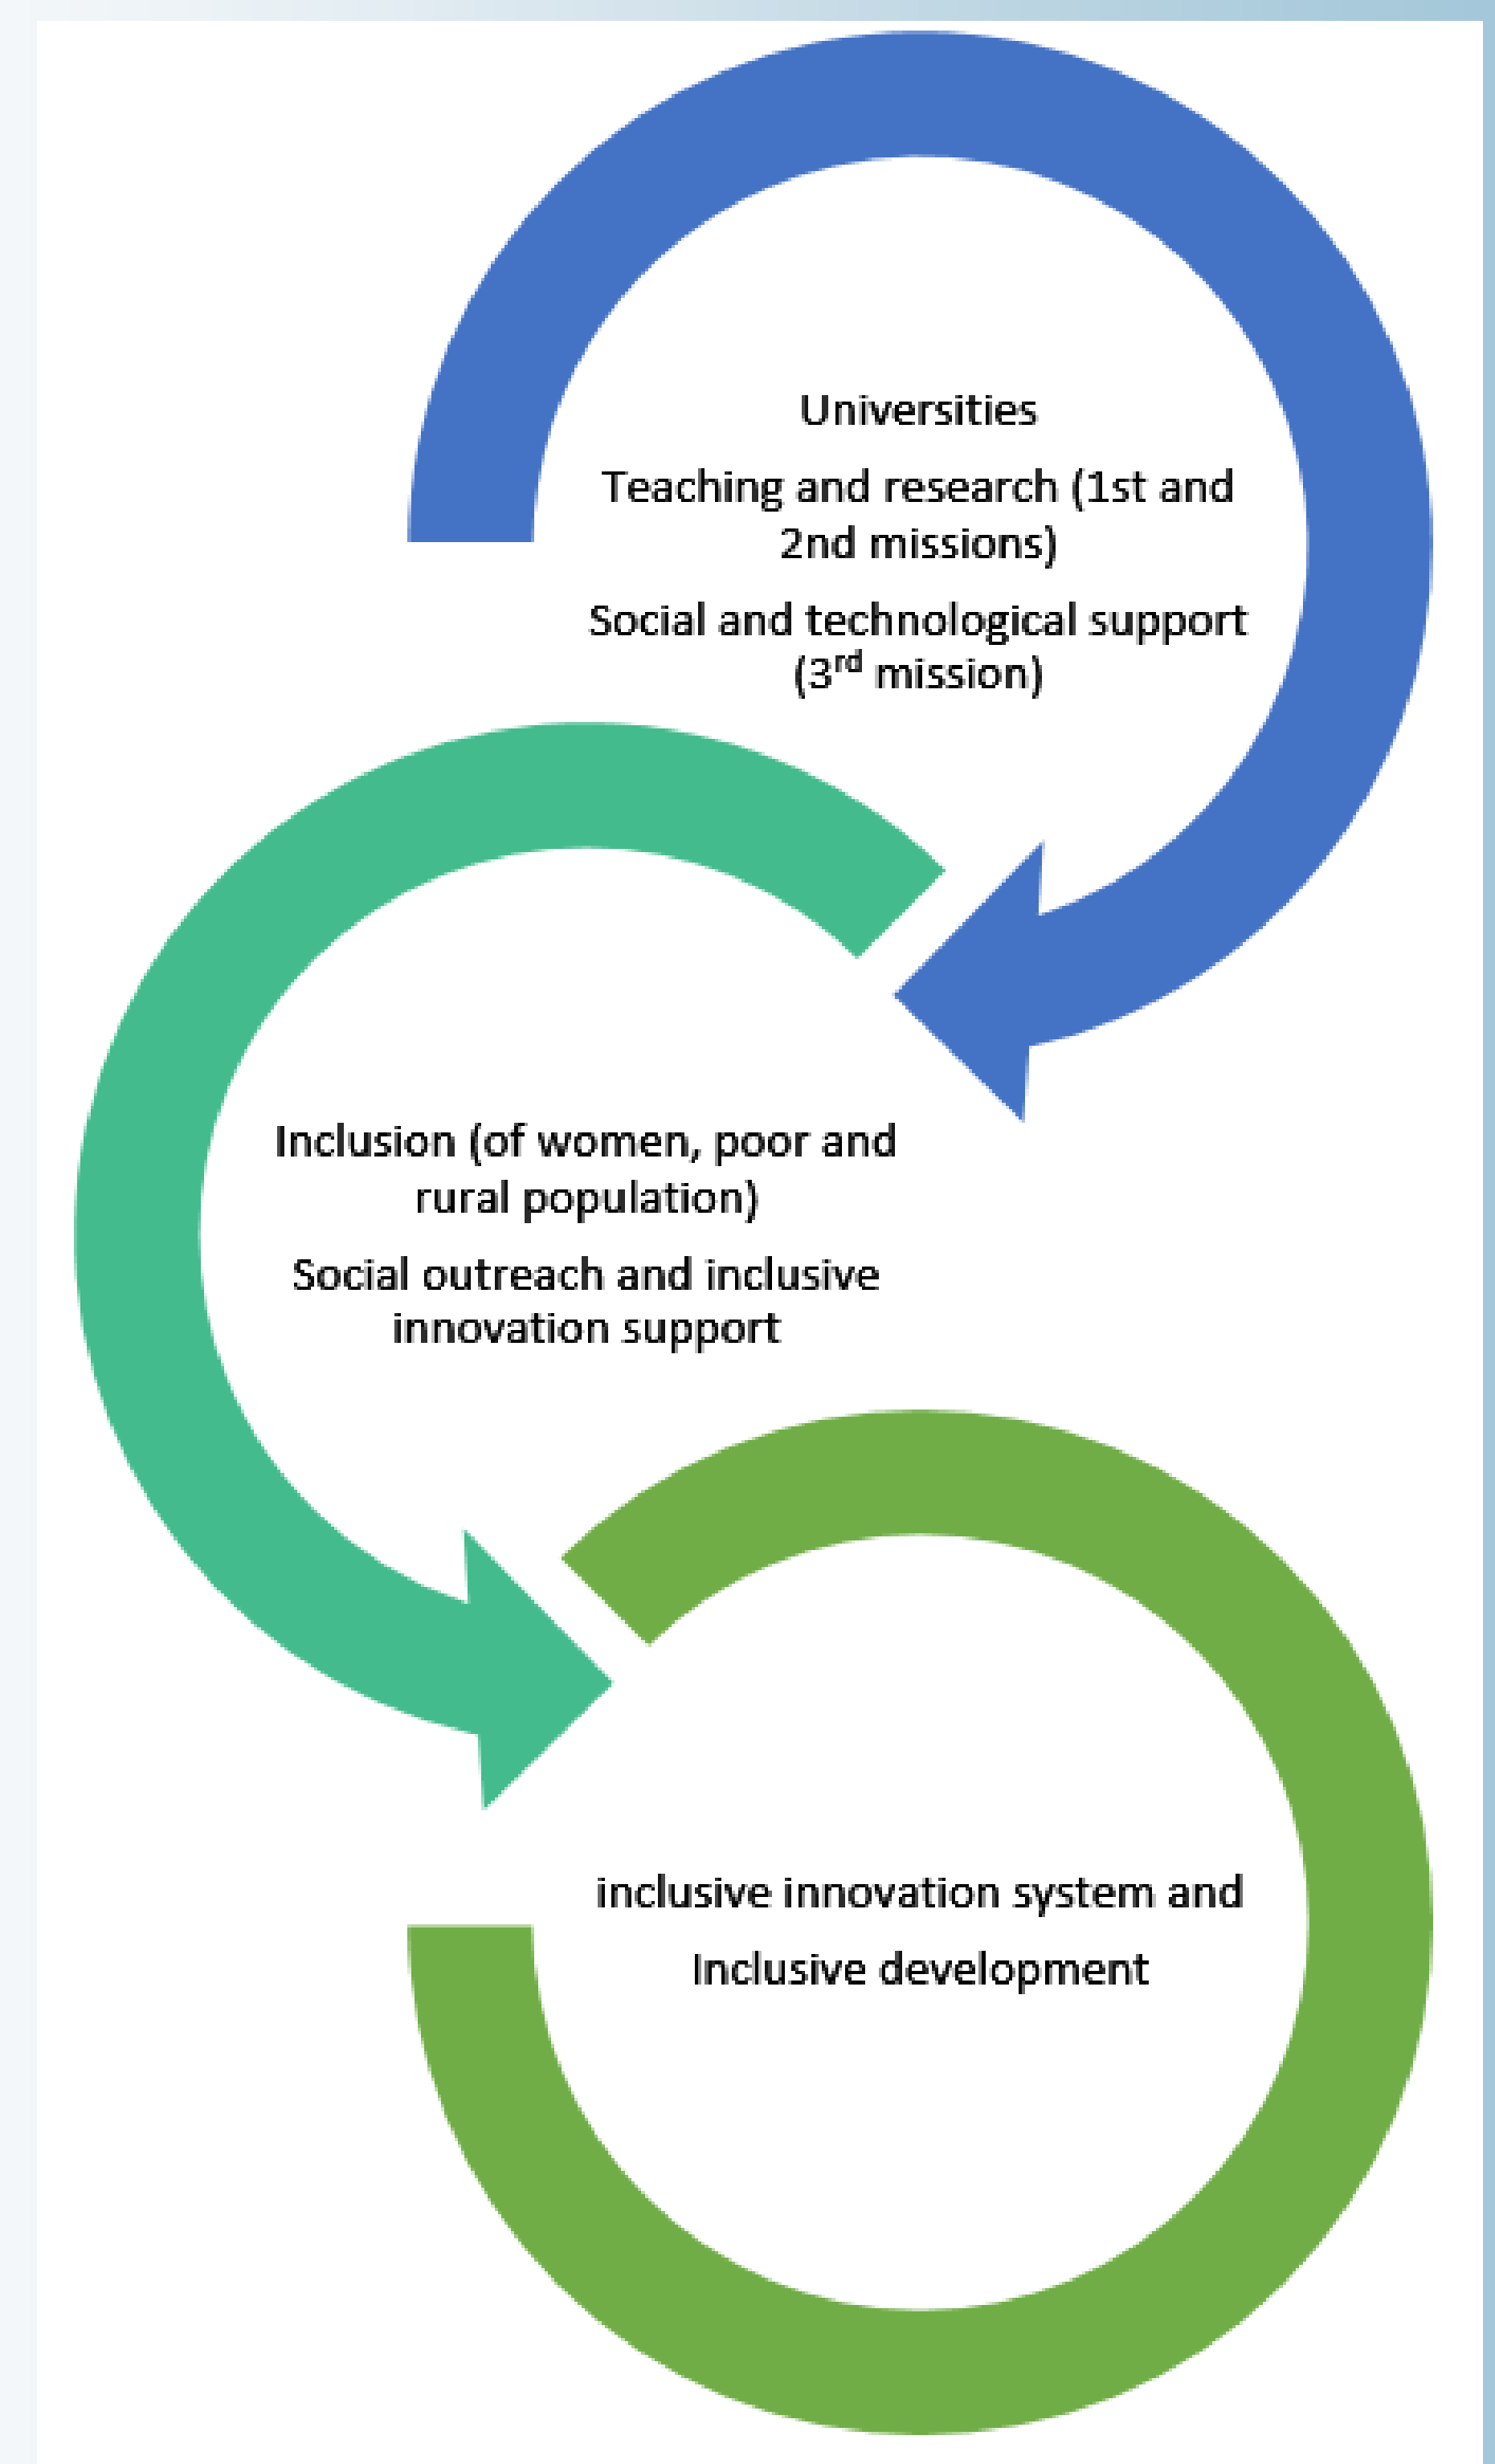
Universities

Teaching and research (1st and 2nd missions)

Social and technological support (3$^{rd}$ mission)

Inclusion (of women, poor and rural population)

Social outreach and inclusive innovation support

inclusive innovation system and

Inclusive development